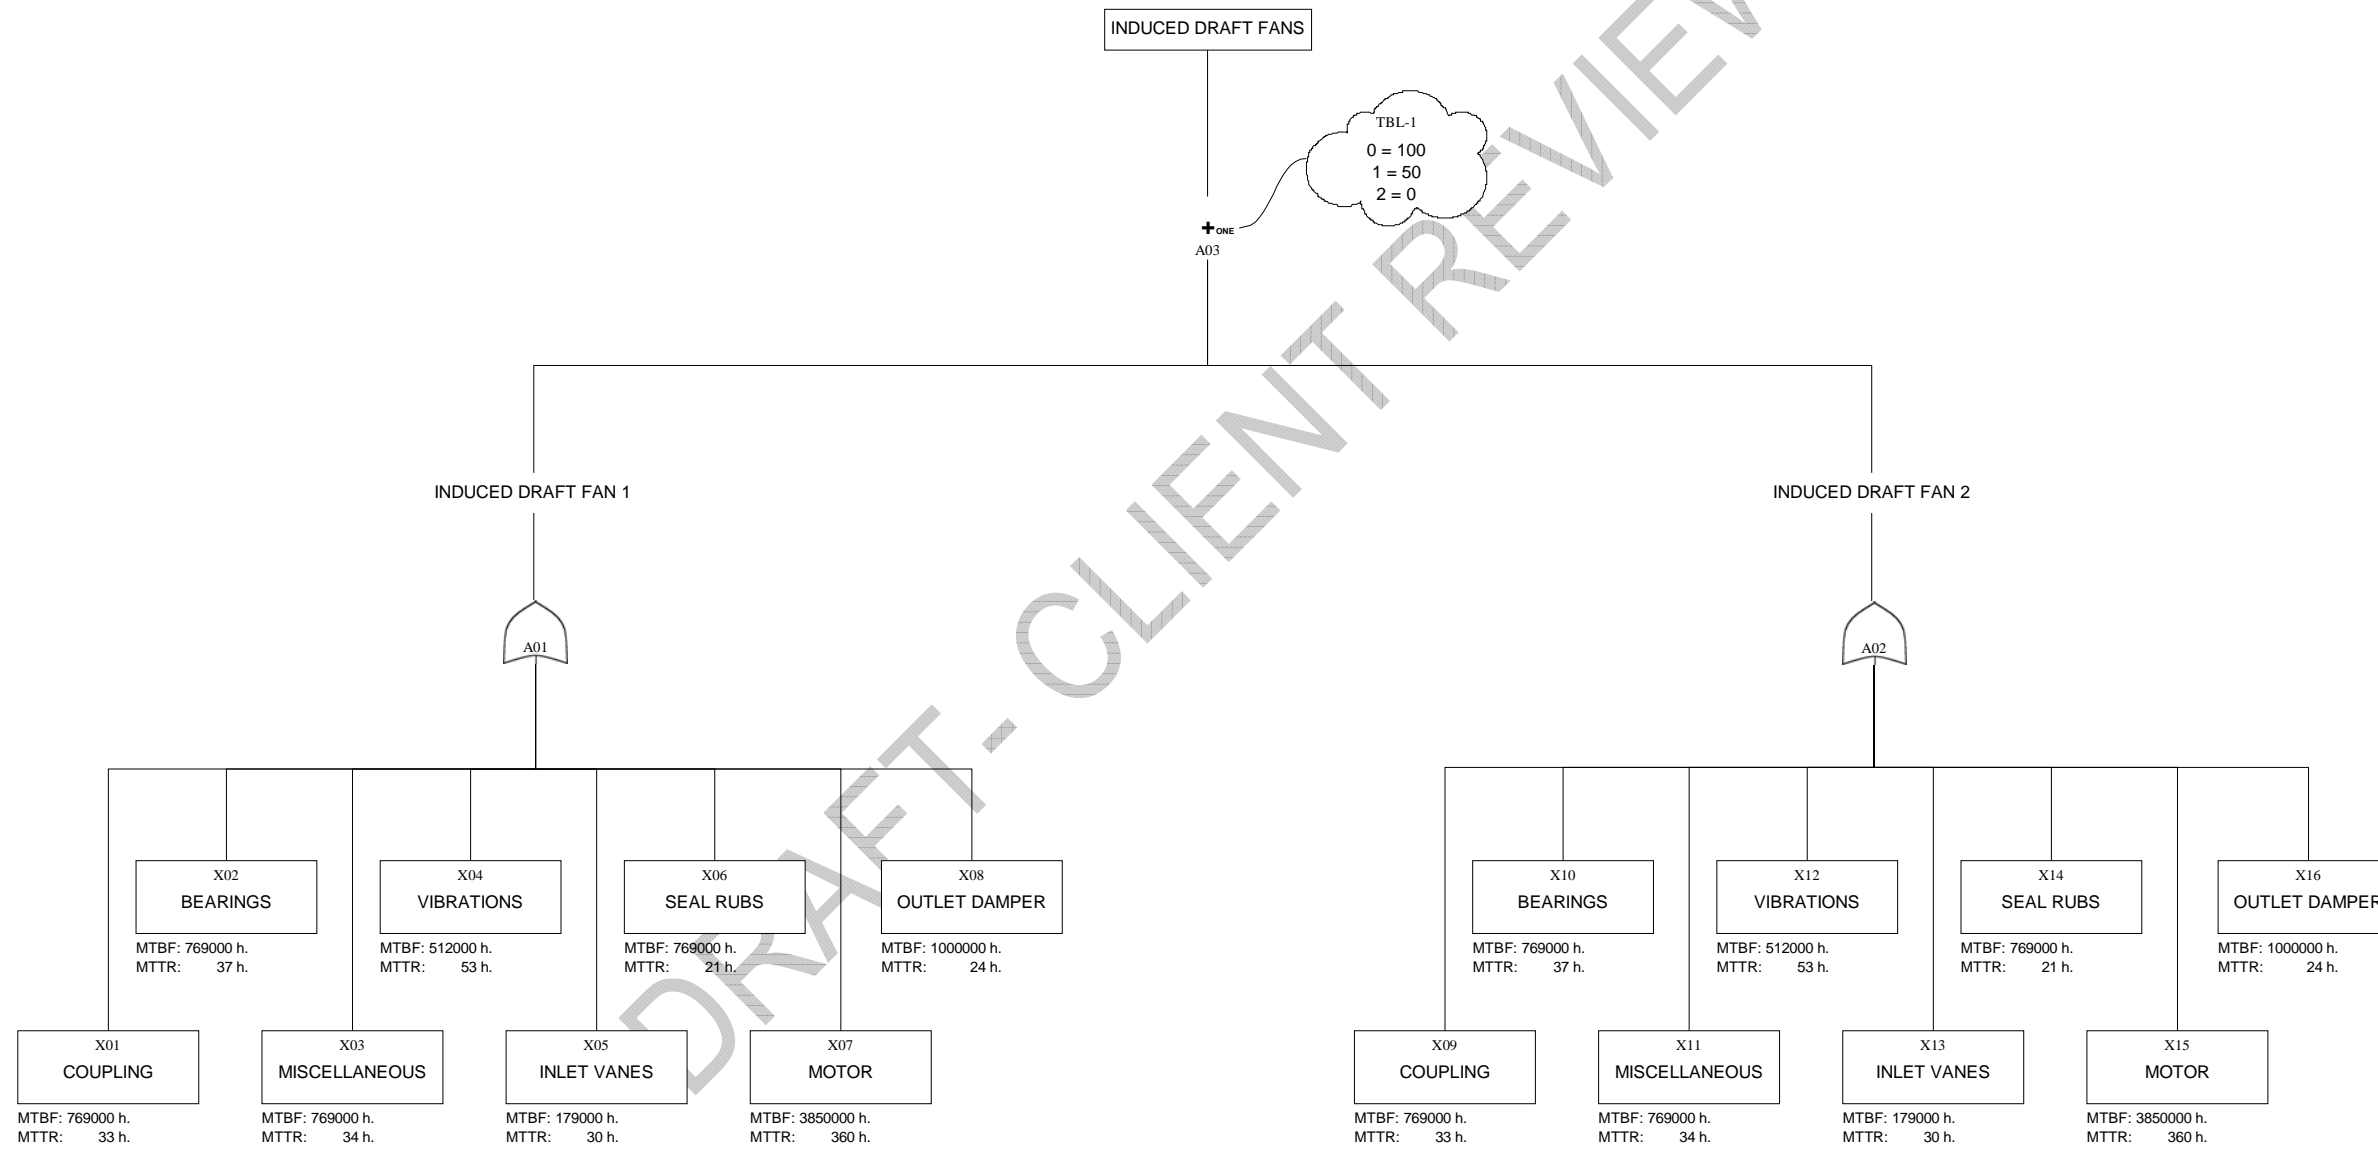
INDUCED DRAFT FANS

TBL-1
0 = 100
1 = 50
2 = 0

+ONE
A03

INDUCED DRAFT FAN 1

A01

X02
BEARINGS
MTBF: 769000 h.
MTTR: 37 h.

X04
VIBRATIONS
MTBF: 512000 h.
MTTR: 53 h.

X06
SEAL RUBS
MTBF: 769000 h.
MTTR: 21 h.

X08
OUTLET DAMPER
MTBF: 1000000 h.
MTTR: 24 h.

X01
COUPLING
MTBF: 769000 h.
MTTR: 33 h.

X03
MISCELLANEOUS
MTBF: 769000 h.
MTTR: 34 h.

X05
INLET VANES
MTBF: 179000 h.
MTTR: 30 h.

X07
MOTOR
MTBF: 3850000 h.
MTTR: 360 h.

INDUCED DRAFT FAN 2

A02

X10
BEARINGS
MTBF: 769000 h.
MTTR: 37 h.

X12
VIBRATIONS
MTBF: 512000 h.
MTTR: 53 h.

X14
SEAL RUBS
MTBF: 769000 h.
MTTR: 21 h.

X16
OUTLET DAMPER
MTBF: 1000000 h.
MTTR: 24 h.

X09
COUPLING
MTBF: 769000 h.
MTTR: 33 h.

X11
MISCELLANEOUS
MTBF: 769000 h.
MTTR: 34 h.

X13
INLET VANES
MTBF: 179000 h.
MTTR: 30 h.

X15
MOTOR
MTBF: 3850000 h.
MTTR: 360 h.

DRAFT - CLIENT REVIEW